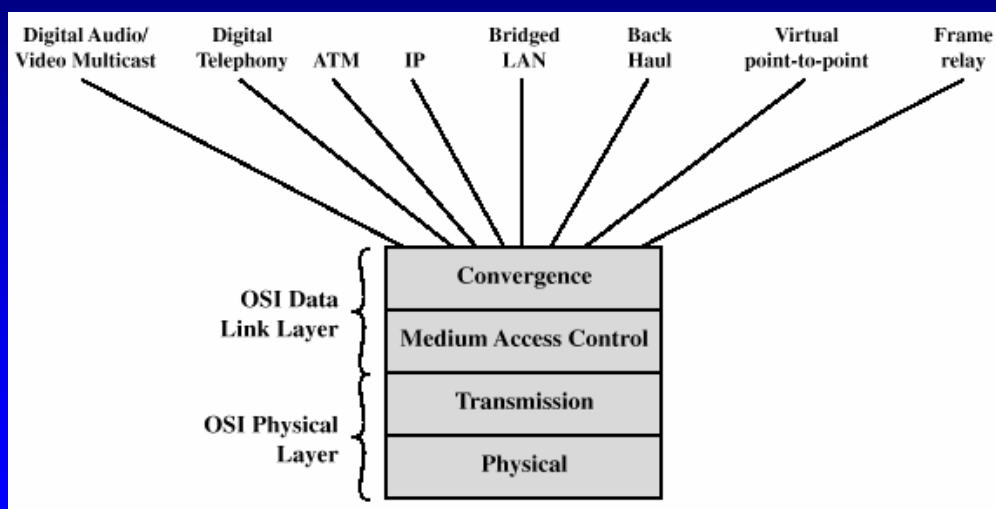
Digital Audio/ Video Multicast

Digital Telephony

ATM

IP

Bridged LAN

Back Haul

Virtual point-to-point

Frame relay

OSI Data Link Layer

OSI Physical Layer

Convergence

Medium Access Control

Transmission

Physical